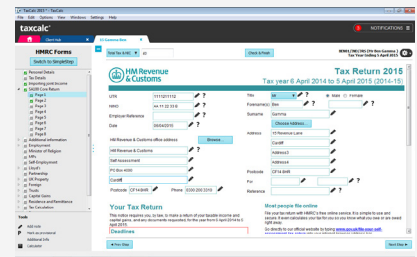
TaxCalc 2015 - TaxCalc
File Edit Options View Windows Settings Help
taxcalc
NOTIFICATIONS
Client Hub
SA Customer Boc
HMRC Forms
Switch to SimpleStep
Personal Details
Tax Details
Importing prior income
SA100 Core Return
Page 1
Page 2
Page 3
Page 4
Page 5
Page 6
Page 7
Page 8
Page 9
Additional Information
Employment
Minister of Religion
MPs
Self Employment
Lloyd's
Partnership
UK Property
Foreign
Trusts
Capital Gains
Residence and Remittance
Tax Calculation
Tools
Add note
Mark as provisional
Additional Info
Calculator
Find Tax Ids
Check & Finish
HM Revenue & Customs
Tax Return 2015
Tax year 6 April 2014 to 5 April 2015 (2014-15)
UTR 1111021110
NINO AA 11 22 33 B
Employer Reference
Date 06/04/2015
HM Revenue & Customs office address
Browse...
HM Revenue & Customs
Self Assessment
PO Box 4000
Cardiff
Postcode CF14 8HR
Phone 0300 200 3310
Title Mr
Male Female
Forename(s) Bob
Surname Gamma
Choose Address...
Address 10 Revenue Lane
Cardiff
Address3
Address4
Postcode CF14 8HR
For
Reference
Your Tax Return
This notice requires you, by law, to make a return of your taxable income and capital gains, and any documents requested, for the year from 6 April 2014 to 5 April 2015.
Deadlines
Most people file online
Filing your tax return with HMRC's free online service. It's simple to use and secure. If your calculation you can file for so you know what you owe or are owed right away.
Go directly to our official website by typing www.gov.uk/file-your-self-assessment-tax-return into your internet browser address bar.
Prev Step
Next Step